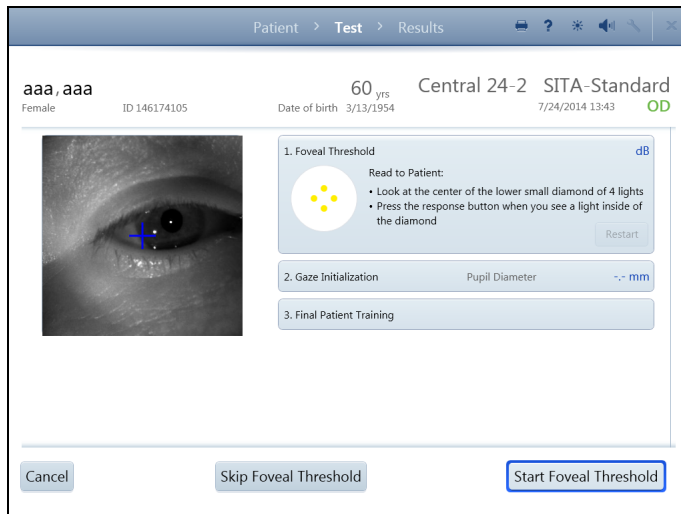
Patient > Test > Results

aaa, aaa
Female ID 146174105

60 yrs
Date of birth 3/13/1954

Central 24-2 SITA-Standard
7/24/2014 13:43 OD

1. Foveal Threshold dB

Read to Patient:
• Look at the center of the lower small diamond of 4 lights
• Press the response button when you see a light inside of the diamond

Restart

2. Gaze Initialization Pupil Diameter -.- mm

3. Final Patient Training

Cancel

Skip Foveal Threshold

Start Foveal Threshold